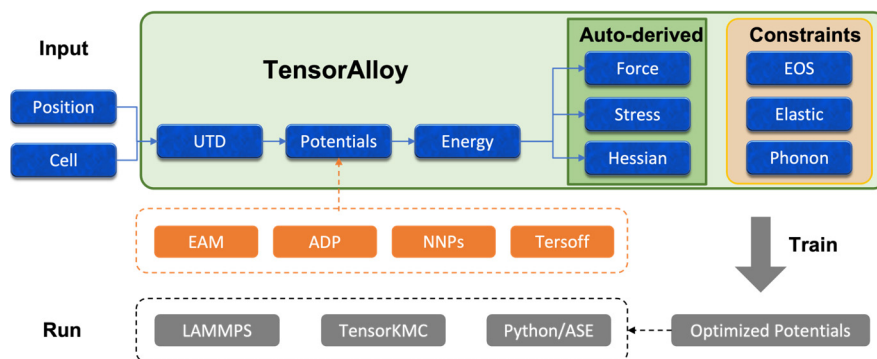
Input

Position

Cell

TensorAlloy

UTD

Potentials

Energy

Auto-derived

Force

Stress

Hessian

Constraints

EOS

Elastic

Phonon

EAM

ADP

NNPs

Tersoff

Train

Run

LAMMPS

TensorKMC

Python/ASE

Optimized Potentials